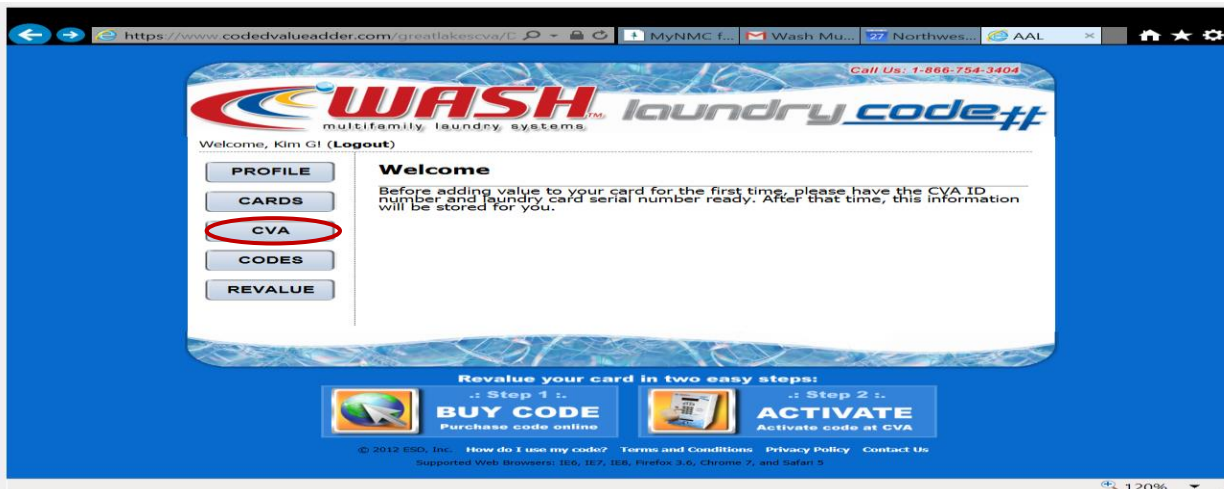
https://www.codedvalueadder.com/greatlakescva/D

MyNMC f... Wash Mu... 27 Northwes... AAL

Call Us: 1-866-754-3404

WASH™ multifamily laundry systems laundry code#

Welcome, Kim G! (Logout)

PROFILE

CARDS

CVA

CODES

REVALUE

Welcome

Before adding value to your card for the first time, please have the CVA ID number and laundry card serial number ready. After that time, this information will be stored for you.

Revalue your card in two easy steps:

.: Step 1 :. BUY CODE Purchase code online

.: Step 2 :. ACTIVATE Activate code at CVA

© 2012 ESD, Inc. How do I use my code? Terms and Conditions Privacy Policy Contact Us

Supported Web Browsers: IE6, IE7, IE8, Firefox 3.6, Chrome 7, and Safari 5

120%